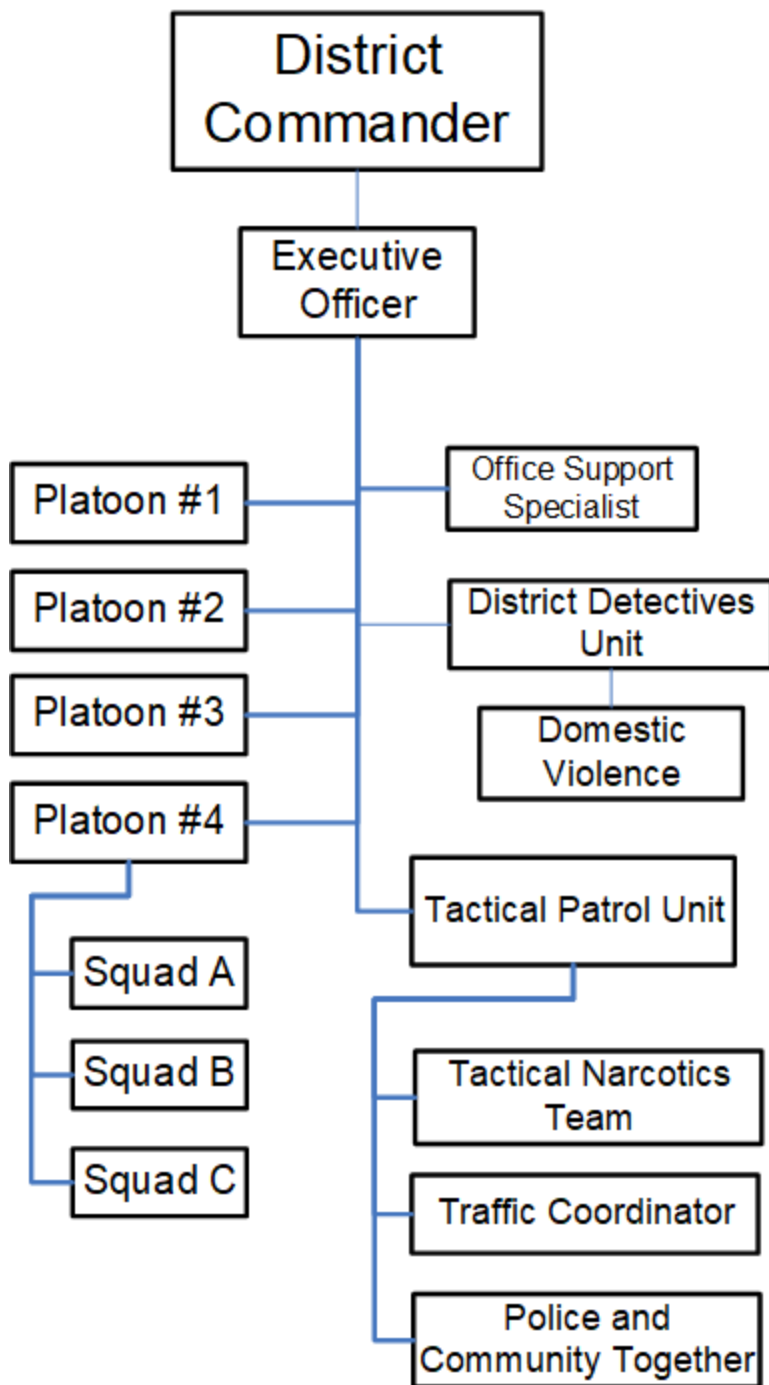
District Commander

Executive Officer

Platoon #1

Office Support Specialist

Platoon #2

District Detectives Unit

Platoon #3

Domestic Violence

Platoon #4

Tactical Patrol Unit

Squad A

Squad B

Squad C

Tactical Narcotics Team

Traffic Coordinator

Police and Community Together